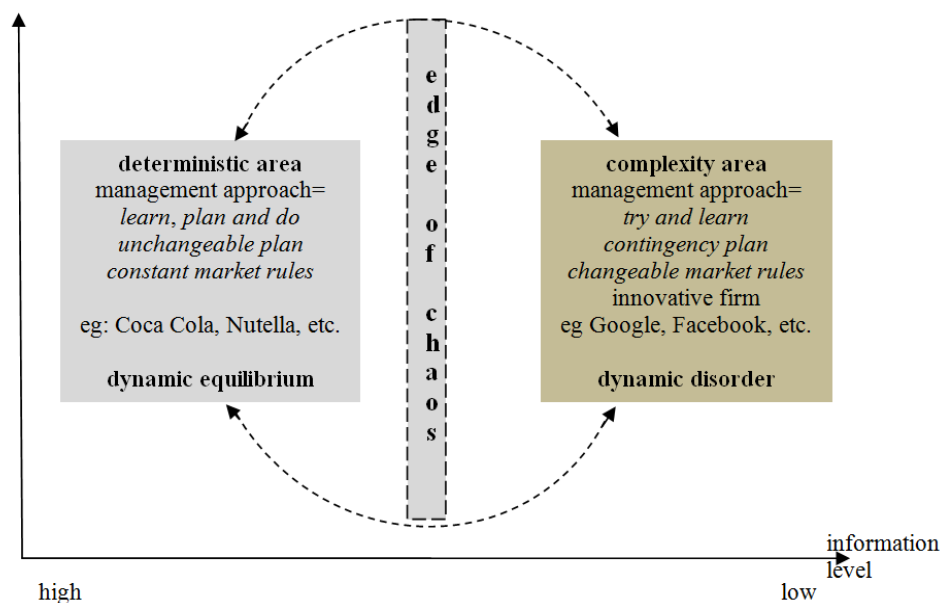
deterministic area
management approach=
*learn, plan and do*
*unchangeable plan*
*constant market rules*

eg: Coca Cola, Nutella, etc.

dynamic equilibrium

edge of chaos

complexity area
management approach=
*try and learn*
*contingency plan*
*changeable market rules*
innovative firm
eg Google, Facebook, etc.

dynamic disorder

information level

high

low